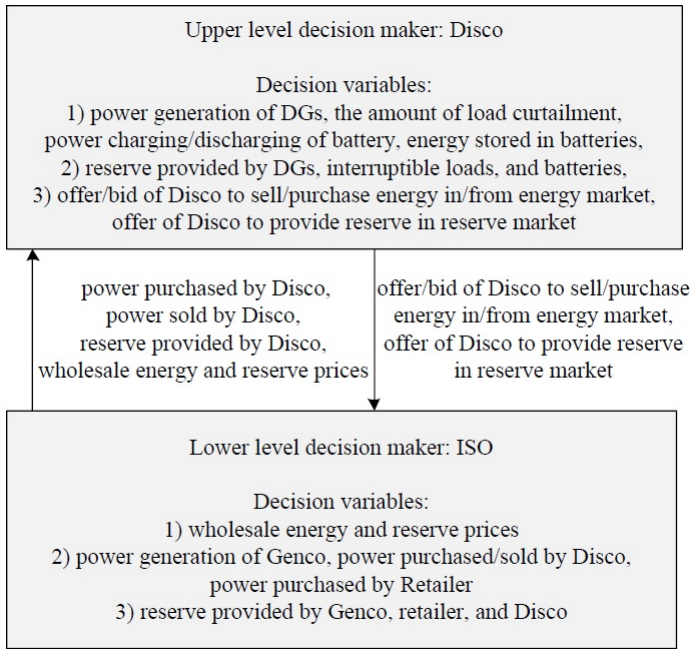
Upper level decision maker: Disco

Decision variables:
1) power generation of DGs, the amount of load curtailment, power charging/discharging of battery, energy stored in batteries,
2) reserve provided by DGs, interruptible loads, and batteries,
3) offer/bid of Disco to sell/purchase energy in/from energy market, offer of Disco to provide reserve in reserve market

power purchased by Disco, power sold by Disco, reserve provided by Disco, wholesale energy and reserve prices

offer/bid of Disco to sell/purchase energy in/from energy market, offer of Disco to provide reserve in reserve market

Lower level decision maker: ISO

Decision variables:
1) wholesale energy and reserve prices
2) power generation of Genco, power purchased/sold by Disco, power purchased by Retailer
3) reserve provided by Genco, retailer, and Disco